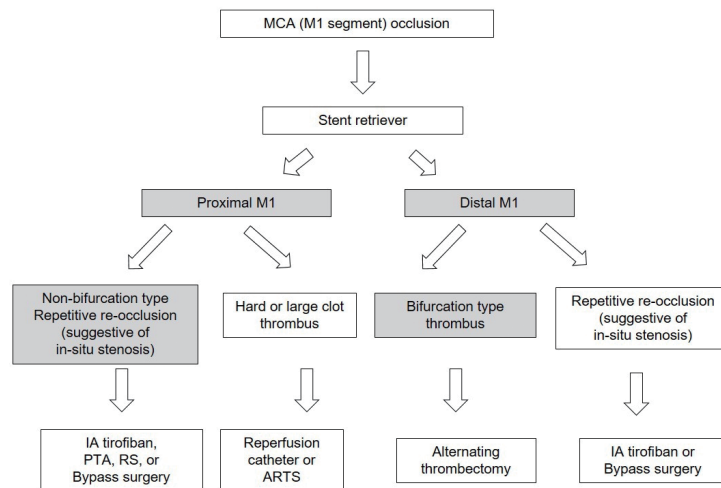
MCA (M1 segment) occlusion

Stent retriever

Proximal M1

Distal M1

Non-bifurcation type Repetitive re-occlusion (suggestive of in-situ stenosis)

Hard or large clot thrombus

Bifurcation type thrombus

Repetitive re-occlusion (suggestive of in-situ stenosis)

IA tirofiban, PTA, RS, or Bypass surgery

Reperfusion catheter or ARTS

Alternating thrombectomy

IA tirofiban or Bypass surgery